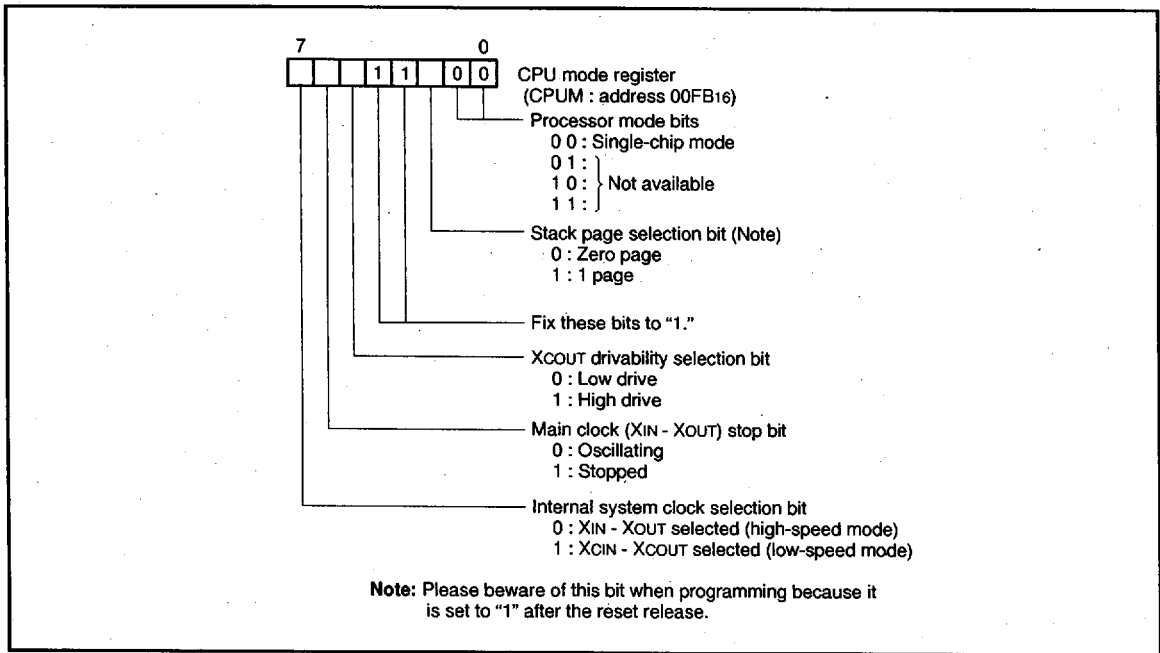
7 0

| | | | 1 | 1 | | 0 | 0 |

CPU mode register
(CPUM : address 00FB$_{16}$)

Processor mode bits
0 0 : Single-chip mode
0 1 :
1 0 : Not available
1 1 :

Stack page selection bit (Note)
0 : Zero page
1 : 1 page

Fix these bits to "1."

XCOUT drivability selection bit
0 : Low drive
1 : High drive

Main clock (XIN - XOUT) stop bit
0 : Oscillating
1 : Stopped

Internal system clock selection bit
0 : XIN - XOUT selected (high-speed mode)
1 : XCIN - XCOUT selected (low-speed mode)

Note: Please beware of this bit when programming because it is set to "1" after the reset release.